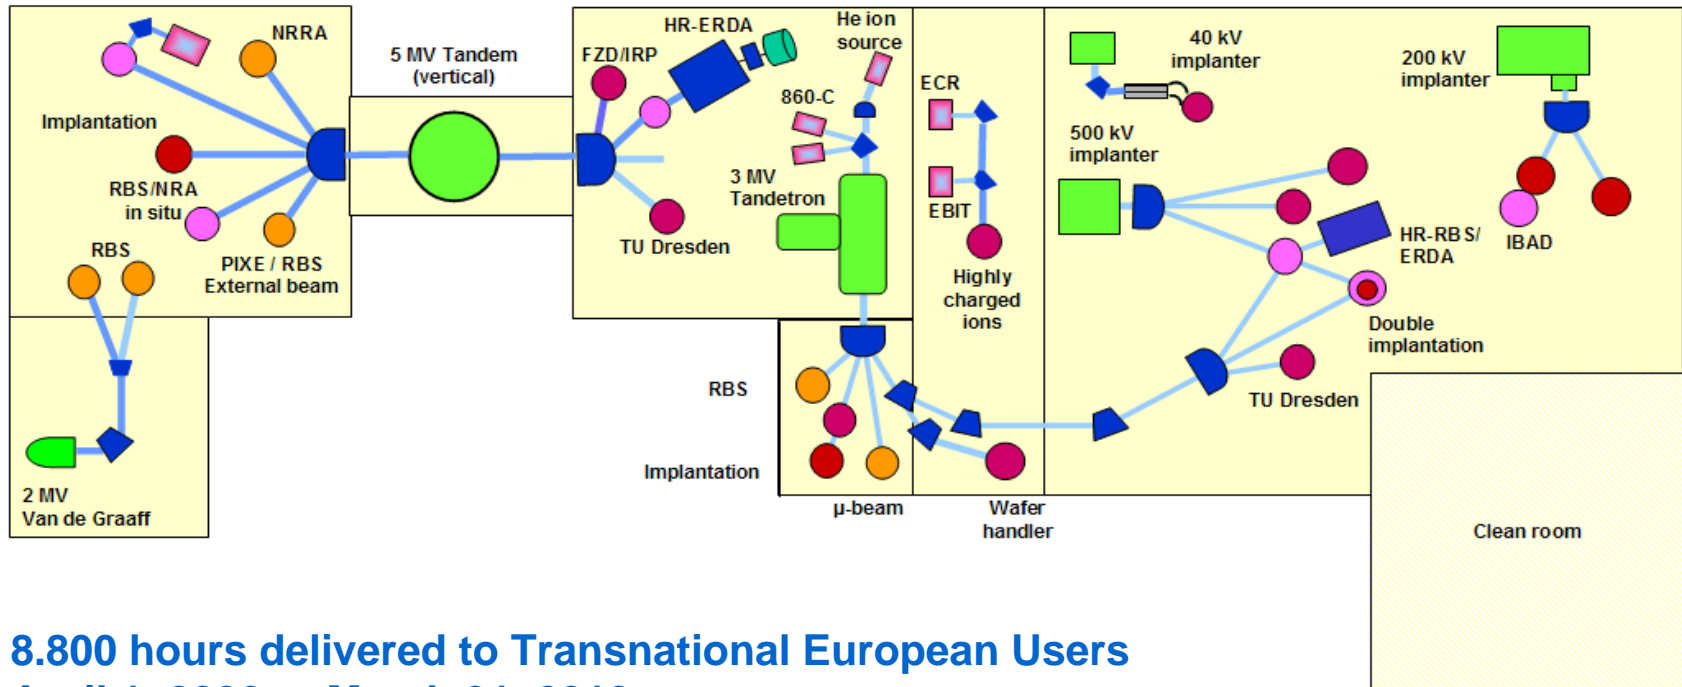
NRRA

5 MV Tandem (vertical)

HR-ERDA

He ion source

FZD/IRP

Implantation

860-C

ECR

40 kV implanter

200 kV implanter

500 kV implanter

RBS/NRA in situ

3 MV Tandetron

EBIT

TU Dresden

RBS

PIXE / RBS External beam

Highly charged ions

HR-RBS/ ERDA

IBAD

Double implantation

RBS

TU Dresden

Implantation

2 MV Van de Graaff

μ-beam

Wafer handler

Clean room

8.800 hours delivered to Transnational European Users

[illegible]